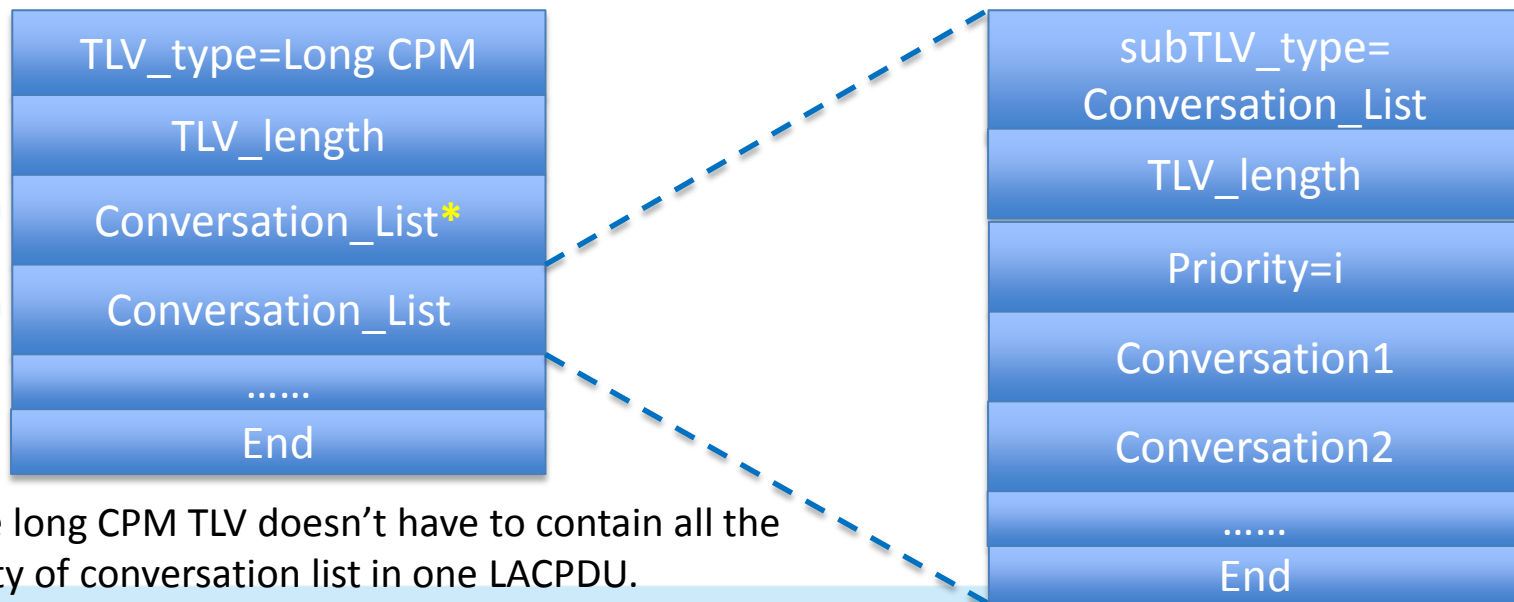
TLV_type=Long CPM

TLV_length

Conversation_List*

Conversation_List

……

End

subTLV_type= Conversation_List

TLV_length

Priority=i

Conversation1

Conversation2

……

End

e long CPM TLV doesn't have to contain all the ty of conversation list in one LACPDU.